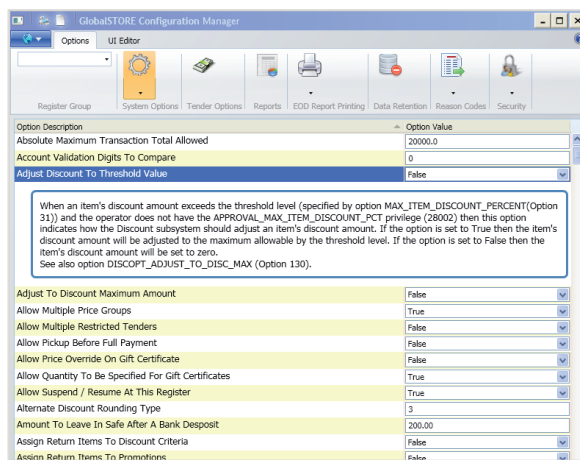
GlobalSTORE Configuration Manager

Options | UI Editor

Register Group | System Options | Tender Options | Reports | EOD Report Printing | Data Retention | Reason Codes | Security

| Option Description | Option Value |
|---|---|
| Absolute Maximum Transaction Total Allowed | 20000.0 |
| Account Validation Digits To Compare | 0 |
| Adjust Discount To Threshold Value | False |

When an item's discount amount exceeds the threshold level (specified by option MAX_ITEM_DISCOUNT_PERCENT(Option 31)) and the operator does not have the APPROVAL_MAX_ITEM_DISCOUNT_PCT privilege (28002) then this option indicates how the Discount subsystem should adjust an item's discount amount. If the option is set to True then the item's discount amount will be adjusted to the maximum allowable by the threshold level. If the option is set to False then the item's discount amount will be set to zero.
See also option DISCOPT_ADJUST_TO_DISC_MAX (Option 130).

| Option Description | Option Value |
|---|---|
| Adjust To Discount Maximum Amount | False |
| Allow Multiple Price Groups | True |
| Allow Multiple Restricted Tenders | False |
| Allow Pickup Before Full Payment | False |
| Allow Price Override On Gift Certificate | False |
| Allow Quantity To Be Specified For Gift Certificates | True |
| Allow Suspend / Resume At This Register | True |
| Alternate Discount Rounding Type | 3 |
| Amount To Leave In Safe After A Bank Desposit | 200.00 |
| Assign Return Items To Discount Criteria | False |
| Assign Return Items To Promotions | False |